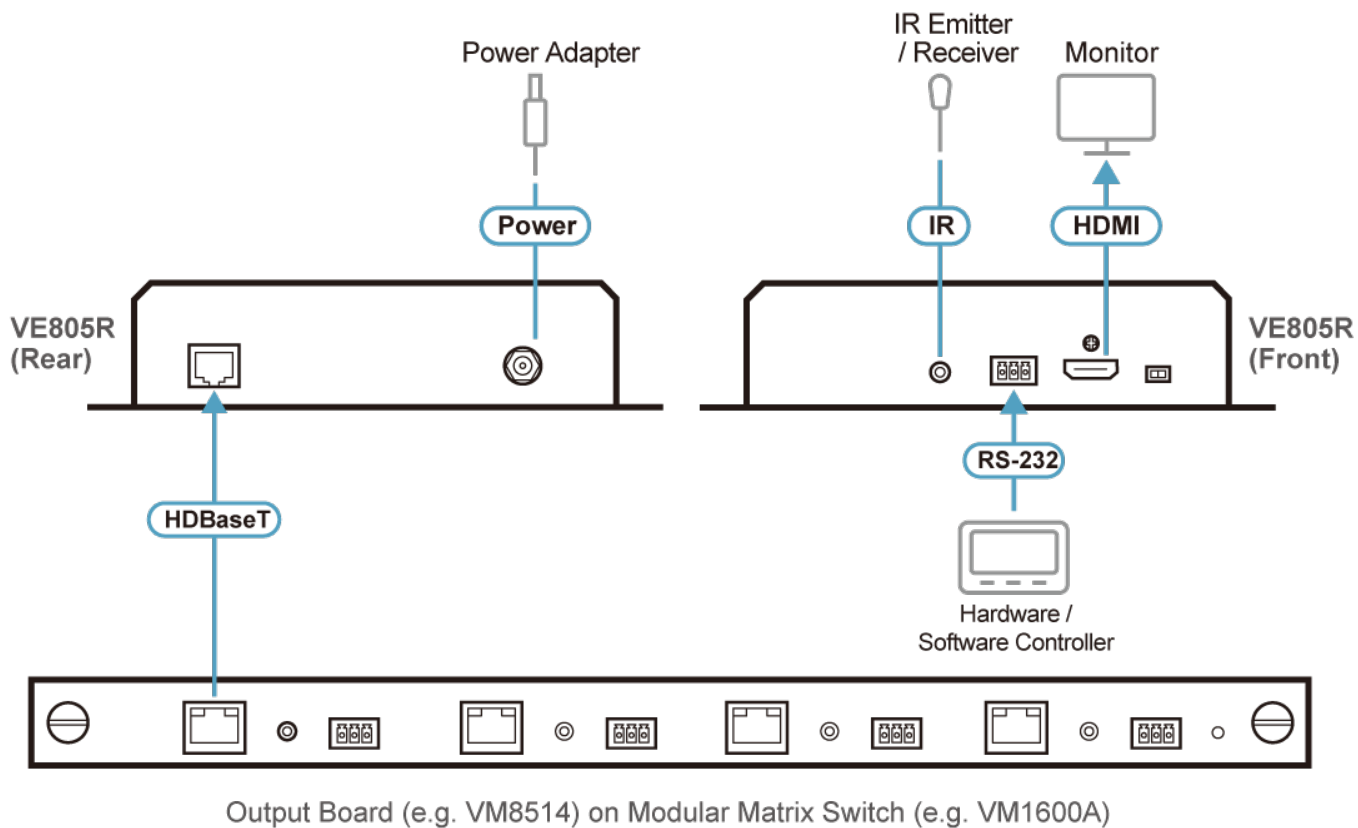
Power Adapter

IR Emitter / Receiver

Monitor

Power

IR

HDMI

VE805R (Rear)

VE805R (Front)

RS-232

HDBaseT

Hardware / Software Controller

Output Board (e.g. VM8514) on Modular Matrix Switch (e.g. VM1600A)